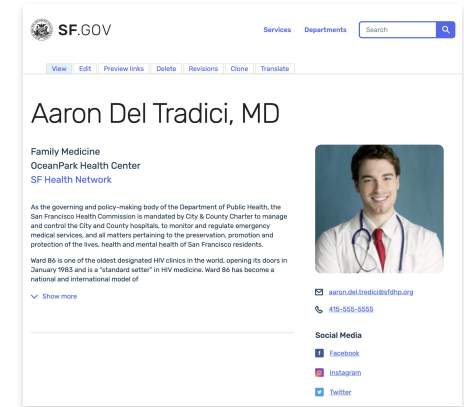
SF.GOV

Services Departments Search

View Edit Preview links Delete Revisions Clone Translate

Aaron Del Tradici, MD

Family Medicine
OceanPark Health Center
SF Health Network

As the governing and policy-making body of the Department of Public Health, the San Francisco Health Commission is mandated by City & County Charter to manage and control the City and County hospitals, to monitor and regulate emergency medical services, and all matters pertaining to the preservation, promotion and protection of the lives, health and mental health of San Francisco residents.

Ward 86 is one of the oldest designated HIV clinics in the world, opening its doors in January 1983 and is a "standard setter" in HIV medicine. Ward 86 has become a national and international model of

Show more

aaron.del.tredici@sfdhp.org

415-555-5555

Social Media

Facebook

Instagram

Twitter